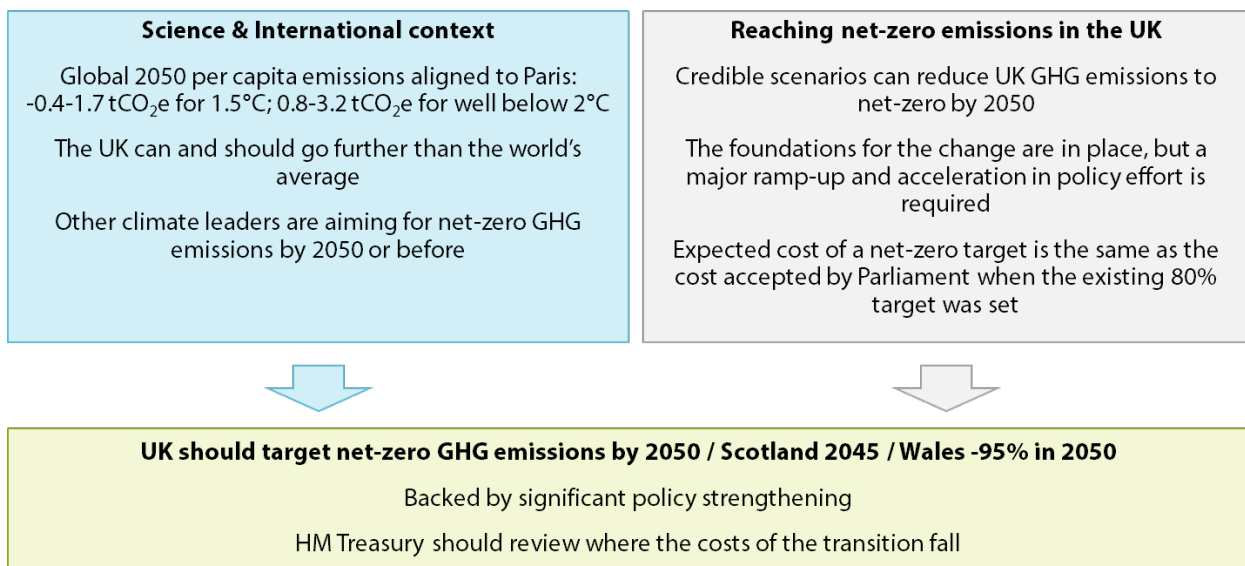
**Science & International context**

Global 2050 per capita emissions aligned to Paris: -0.4-1.7 t$CO_2$e for 1.5°C; 0.8-3.2 t$CO_2$e for well below 2°C

The UK can and should go further than the world's average

Other climate leaders are aiming for net-zero GHG emissions by 2050 or before

**Reaching net-zero emissions in the UK**

Credible scenarios can reduce UK GHG emissions to net-zero by 2050

The foundations for the change are in place, but a major ramp-up and acceleration in policy effort is required

Expected cost of a net-zero target is the same as the cost accepted by Parliament when the existing 80% target was set

**UK should target net-zero GHG emissions by 2050 / Scotland 2045 / Wales -95% in 2050**

Backed by significant policy strengthening

HM Treasury should review where the costs of the transition fall